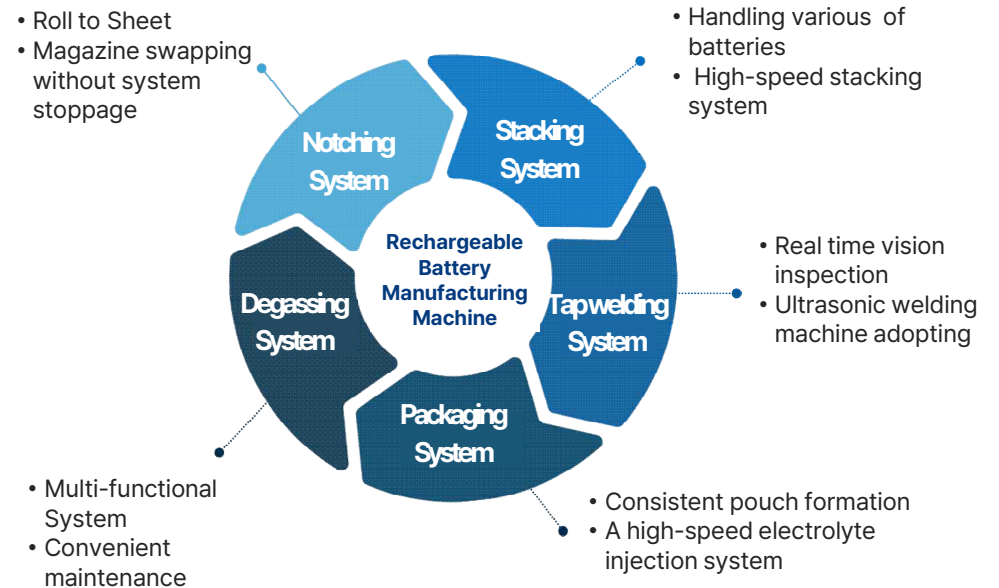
• Roll to Sheet
• Magazine swapping without system stoppage

• Handling various of batteries
• High-speed stacking system

Notching System

Stacking System

Rechargeable Battery Manufacturing Machine

Degassing System

Tapwelding System

• Real time vision inspection
• Ultrasonic welding machine adopting

Packaging System

• Multi-functional System
• Convenient maintenance

• Consistent pouch formation
• A high-speed electrolyte injection system